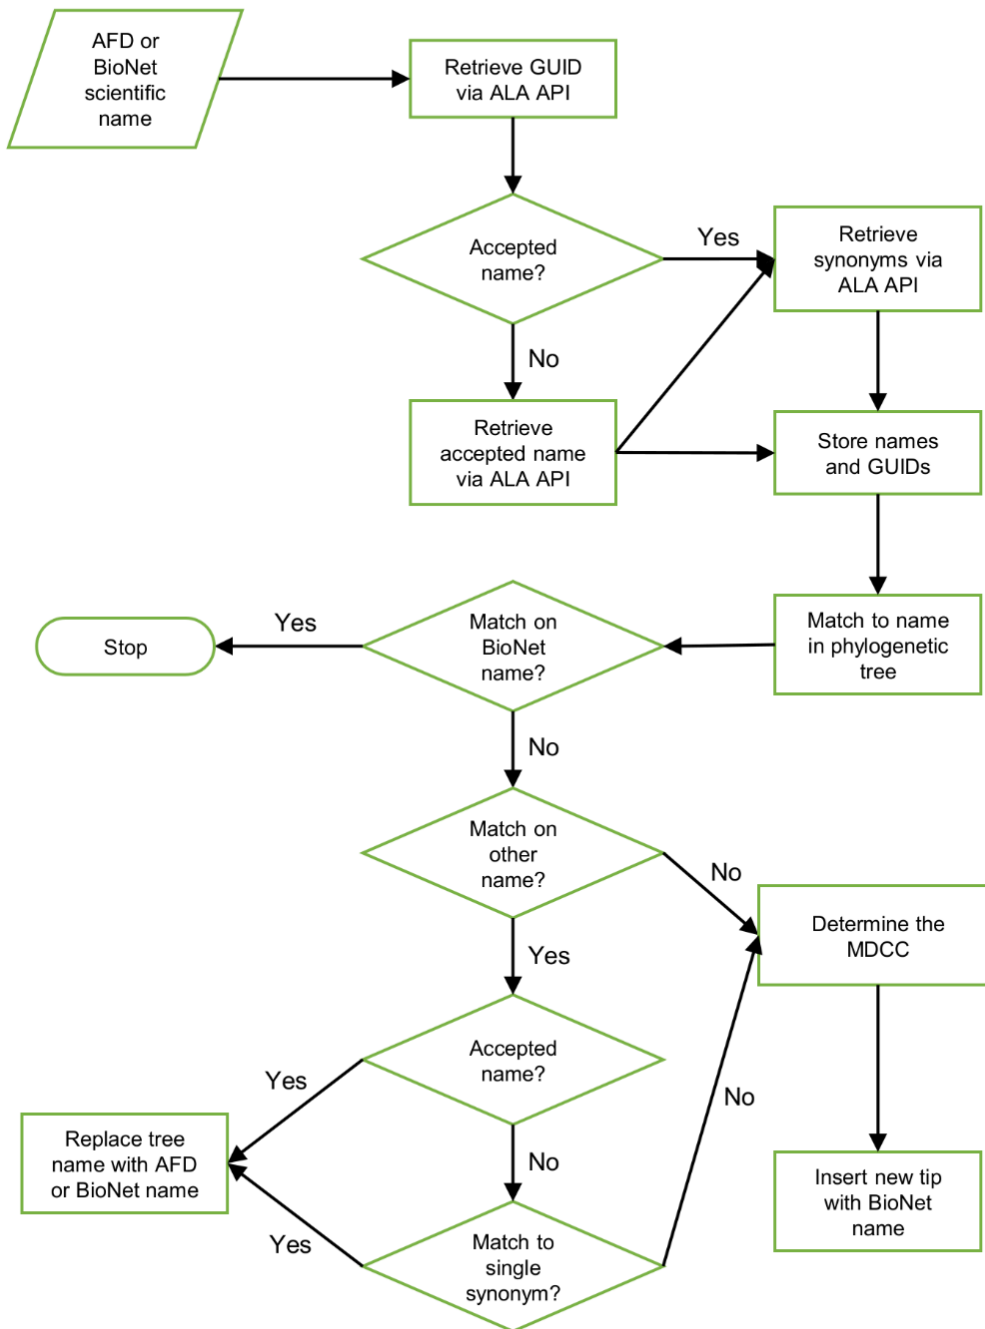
AFD or BioNet scientific name

Retrieve GUID via ALA API

Accepted name?

Yes

Retrieve synonyms via ALA API

No

Retrieve accepted name via ALA API

Store names and GUIDs

Match to name in phylogenetic tree

Match on BioNet name?

Yes

Stop

No

Match on other name?

No

Determine the MDCC

Yes

Accepted name?

Yes

Replace tree name with AFD or BioNet name

No

No

Insert new tip with BioNet name

Yes

Match to single synonym?